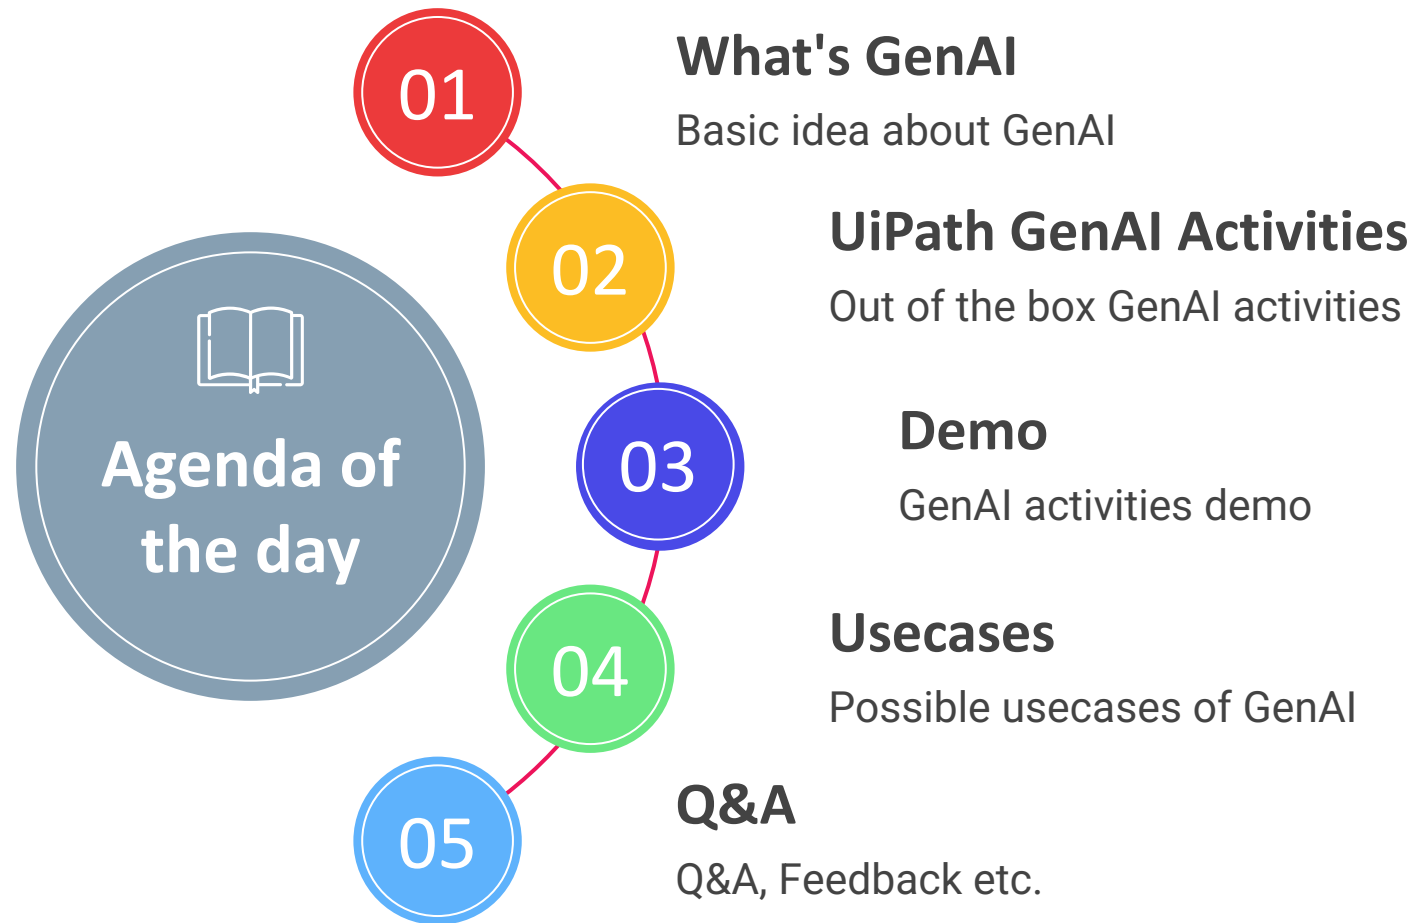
Agenda of the day

01
What's GenAI
Basic idea about GenAI

02
UiPath GenAI Activities
Out of the box GenAI activities

03
Demo
GenAI activities demo

04
Usecases
Possible usecases of GenAI

05
Q&A
Q&A, Feedback etc.